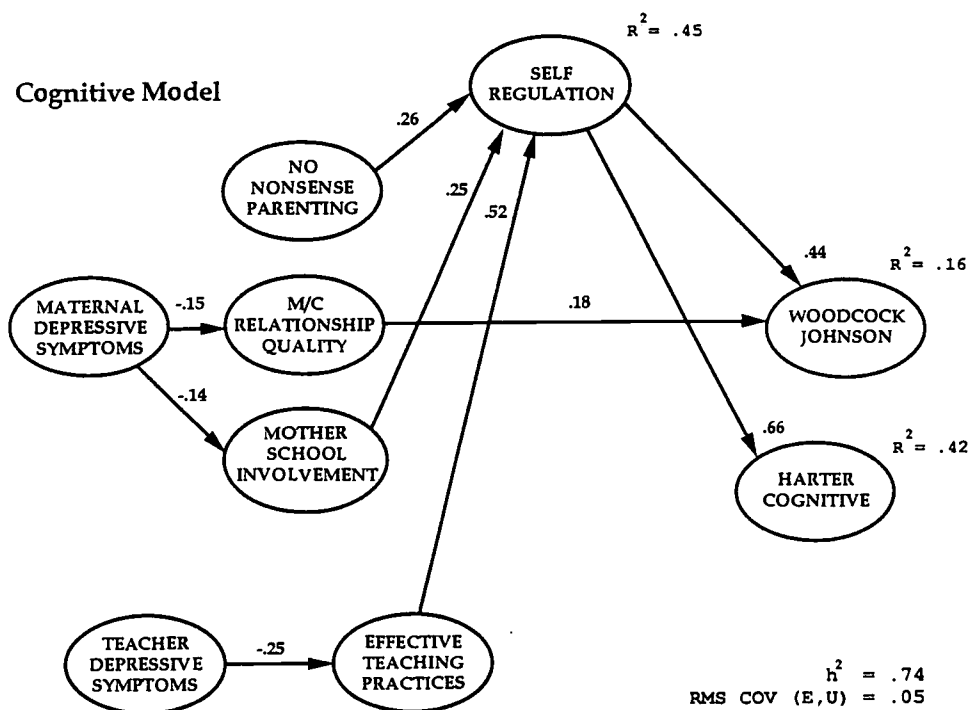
Cognitive Model

$R^2 = .45$

SELF REGULATION

.26

NO NONSENSE PARENTING

.25

.52

.44

$R^2 = .16$

MATERNAL DEPRESSIVE SYMPTOMS

-.15

M/C RELATIONSHIP QUALITY

.18

WOODCOCK JOHNSON

-.14

MOTHER SCHOOL INVOLVEMENT

.66

$R^2 = .42$

HARTER COGNITIVE

TEACHER DEPRESSIVE SYMPTOMS

-.25

EFFECTIVE TEACHING PRACTICES

$h^2 = .74$
RMS COV (E,U) = .05